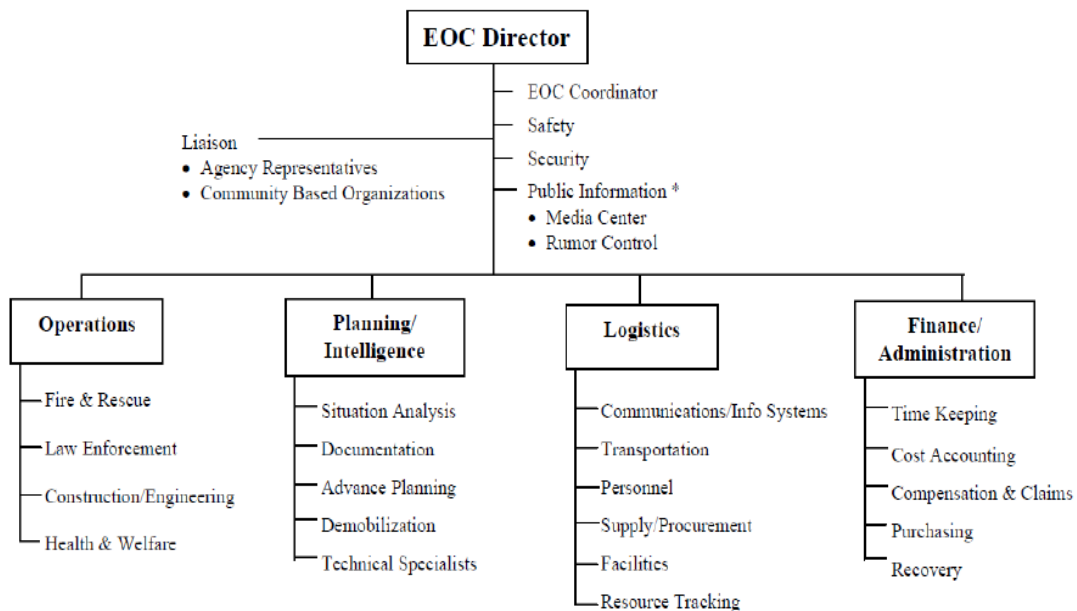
EOC Director

EOC Coordinator
Safety
Security
Public Information *
• Media Center
• Rumor Control

Liaison
• Agency Representatives
• Community Based Organizations

Operations
Fire & Rescue
Law Enforcement
Construction/Engineering
Health & Welfare

Planning/ Intelligence
Situation Analysis
Documentation
Advance Planning
Demobilization
Technical Specialists

Logistics
Communications/Info Systems
Transportation
Personnel
Supply/Procurement
Facilities
Resource Tracking

Finance/ Administration
Time Keeping
Cost Accounting
Compensation & Claims
Purchasing
Recovery